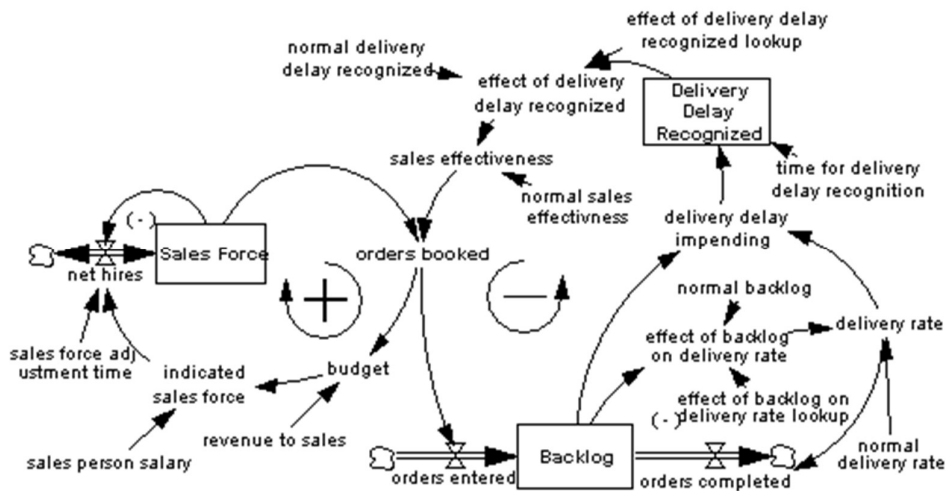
effect of delivery delay recognized lookup

normal delivery delay recognized

effect of delivery delay recognized

Delivery Delay Recognized

sales effectiveness

time for delivery delay recognition

normal sales effectivness

(-)

Sales Force

orders booked

delivery delay impending

net hires

+

—

normal backlog

effect of backlog on delivery rate

delivery rate

sales force adj ustment time

indicated sales force

budget

effect of backlog on delivery rate lookup

(-)

revenue to sales

Backlog

normal delivery rate

sales person salary

orders entered

orders completed